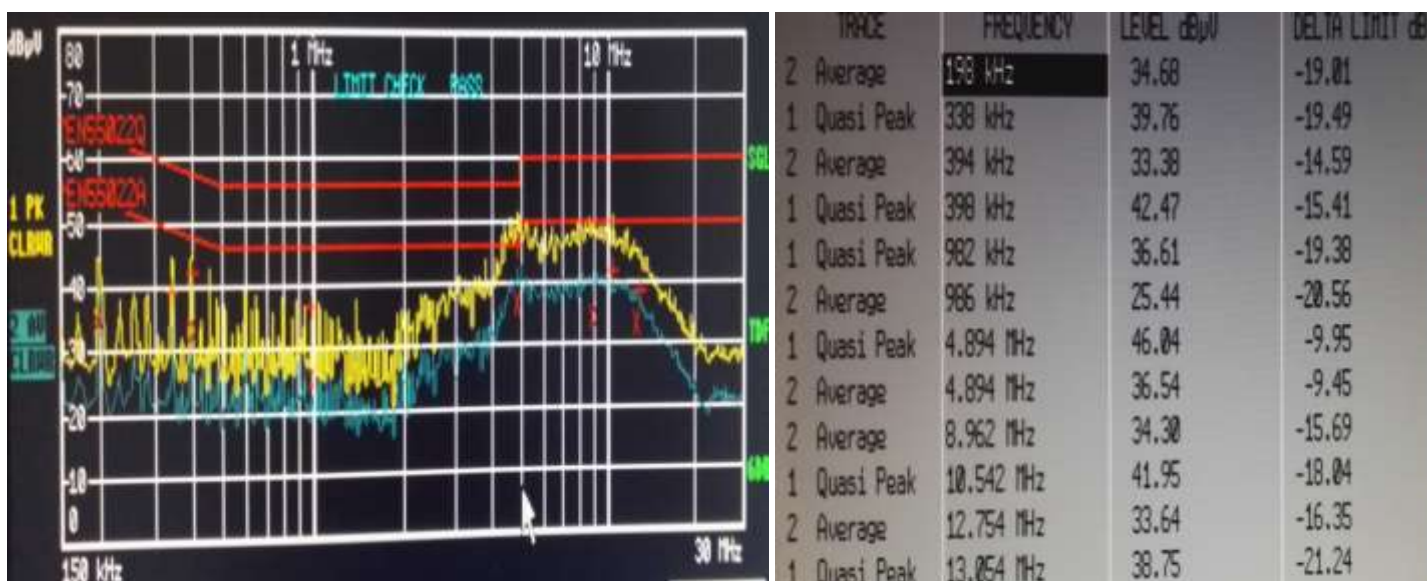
dBµV 80 1 MHz 10 MHz
70 LIMIT CHECK PASS
EN55022Q
60 SGL
EN55022A
1 PK CLRWR
50
40
2 AV CLRWR
30 TDF
20
10 6DB
0
150 kHz 30 MHz

| TRACE | FREQUENCY | LEVEL dBµV | DELTA LIMIT dB |
|---|---|---|---|
| 2 Average | 198 kHz | 34.68 | -19.01 |
| 1 Quasi Peak | 338 kHz | 39.76 | -19.49 |
| 2 Average | 394 kHz | 33.38 | -14.59 |
| 1 Quasi Peak | 398 kHz | 42.47 | -15.41 |
| 1 Quasi Peak | 982 kHz | 36.61 | -19.38 |
| 2 Average | 986 kHz | 25.44 | -20.56 |
| 1 Quasi Peak | 4.894 MHz | 46.04 | -9.95 |
| 2 Average | 4.894 MHz | 36.54 | -9.45 |
| 2 Average | 8.962 MHz | 34.30 | -15.69 |
| 1 Quasi Peak | 10.542 MHz | 41.95 | -18.04 |
| 2 Average | 12.754 MHz | 33.64 | -16.35 |
| 1 Quasi Peak | 13.054 MHz | 38.75 | -21.24 |